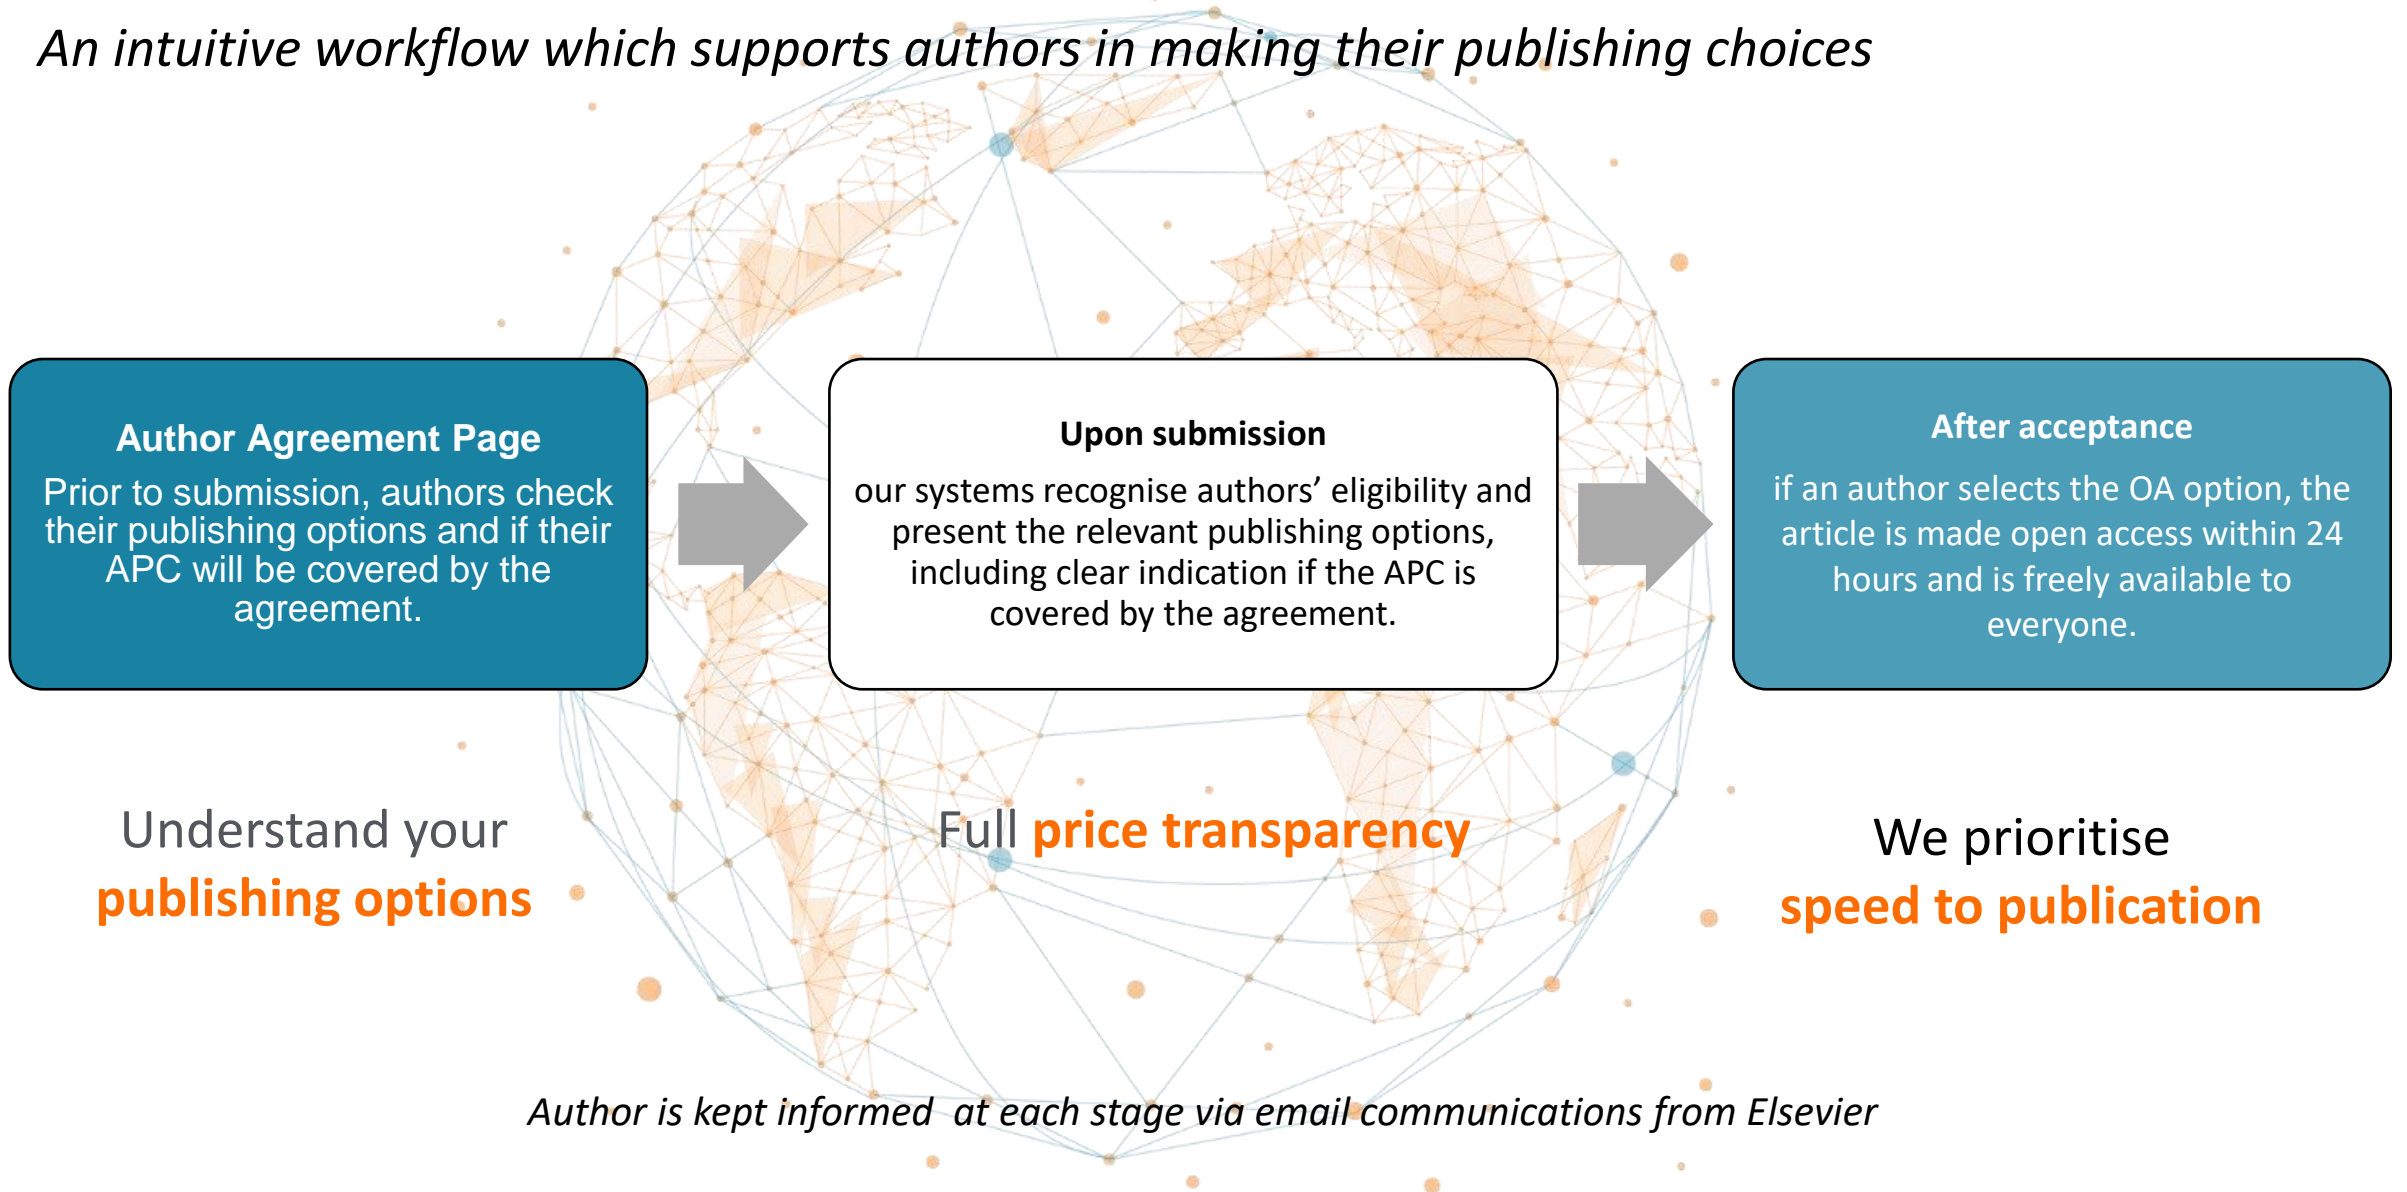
An intuitive workflow which supports authors in making their publishing choices

Author Agreement Page

Prior to submission, authors check their publishing options and if their APC will be covered by the agreement.

Upon submission

our systems recognise authors' eligibility and present the relevant publishing options, including clear indication if the APC is covered by the agreement.

After acceptance

if an author selects the OA option, the article is made open access within 24 hours and is freely available to everyone.

Understand your publishing options

Full price transparency

We prioritise speed to publication

Author is kept informed at each stage via email communications from Elsevier